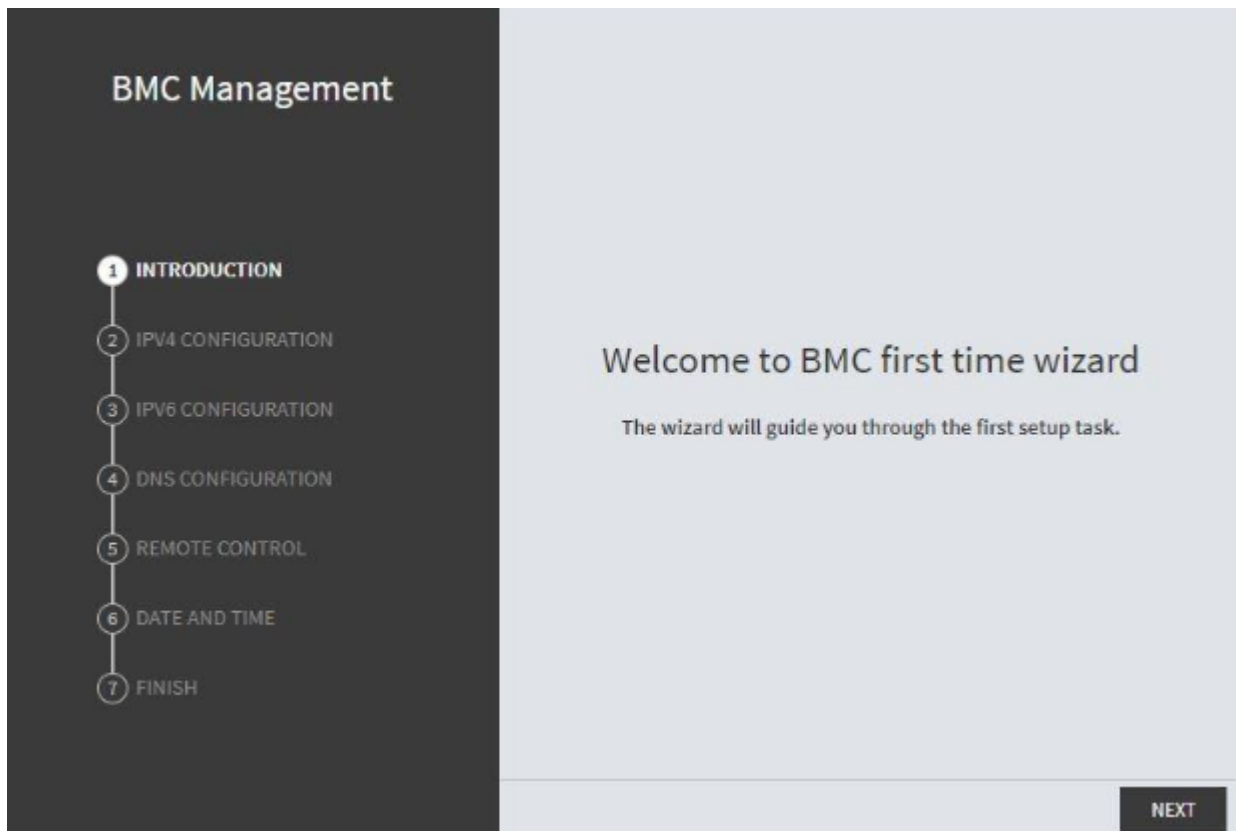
BMC Management

1 INTRODUCTION
2 IPV4 CONFIGURATION
3 IPV6 CONFIGURATION
4 DNS CONFIGURATION
5 REMOTE CONTROL
6 DATE AND TIME
7 FINISH

Welcome to BMC first time wizard

The wizard will guide you through the first setup task.

NEXT